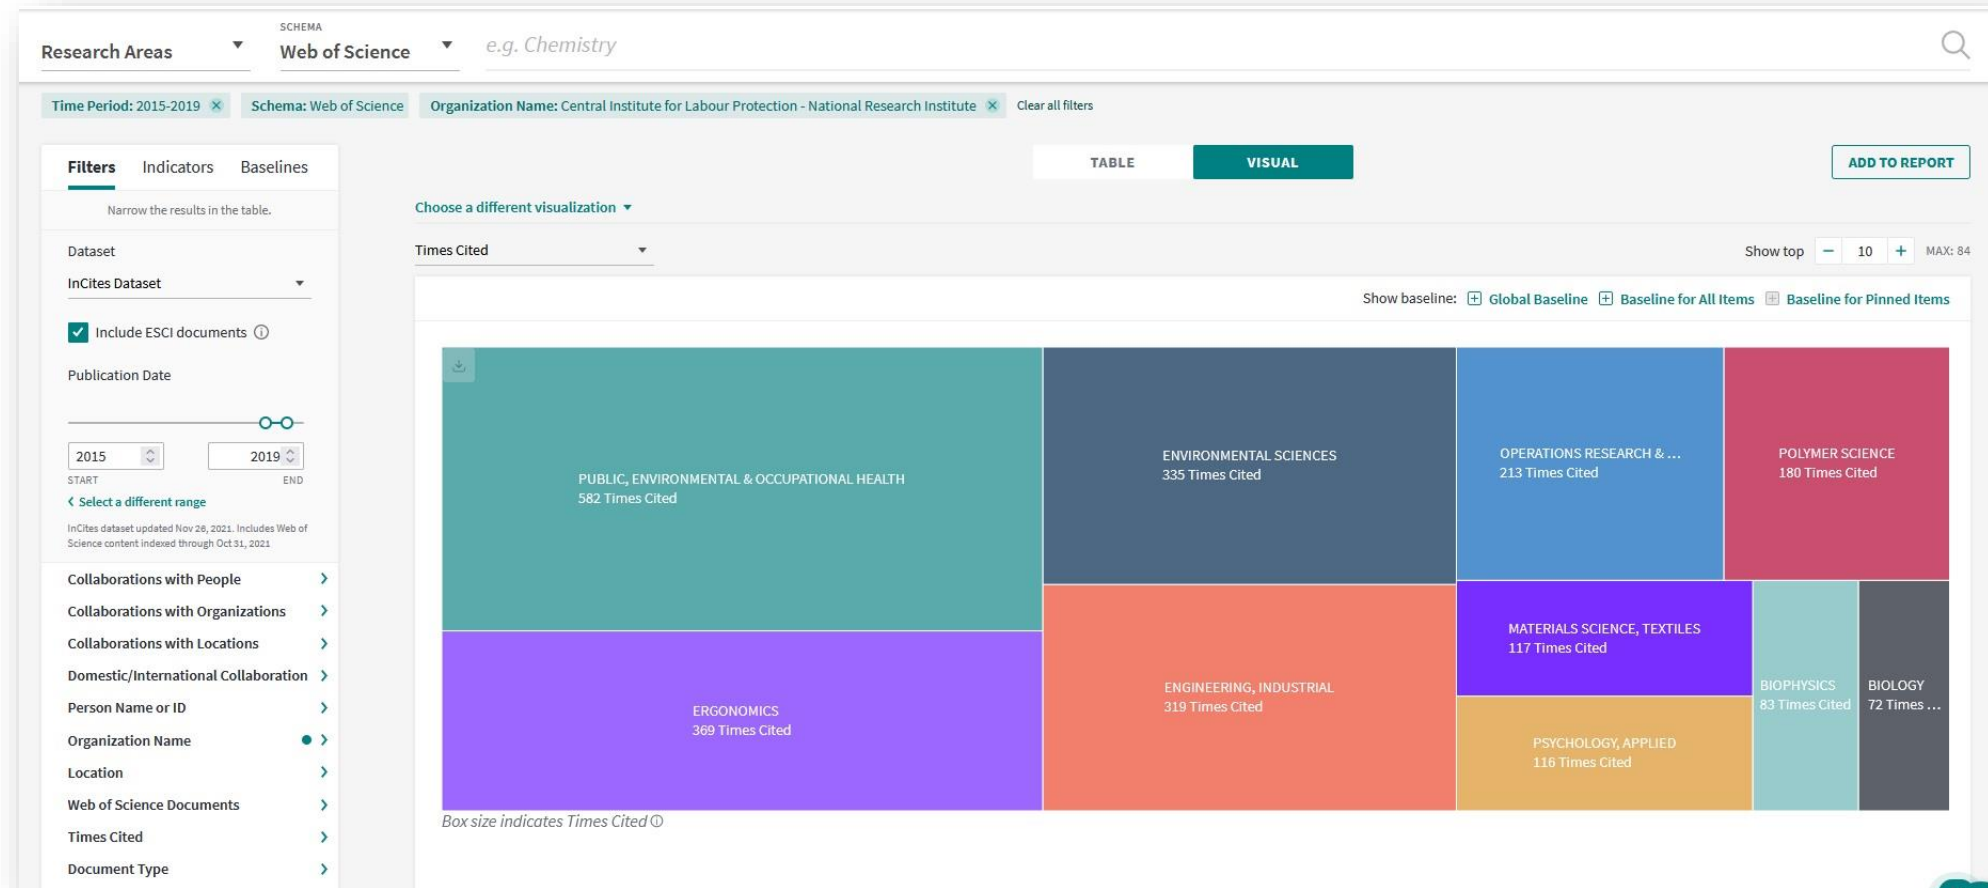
Research Areas

SCHEMA
Web of Science

e.g. Chemistry

Time Period: 2015-2019 × Schema: Web of Science Organization Name: Central Institute for Labour Protection - National Research Institute × Clear all filters

Filters Indicators Baselines

Narrow the results in the table.

Dataset

InCites Dataset

Include ESCI documents

Publication Date

2015 2019
START END

Select a different range

InCites dataset updated Nov 26, 2021. Includes Web of Science content indexed through Oct 31, 2021

Collaborations with People
Collaborations with Organizations
Collaborations with Locations
Domestic/International Collaboration
Person Name or ID
Organization Name
Location
Web of Science Documents
Times Cited
Document Type

TABLE VISUAL

ADD TO REPORT

Choose a different visualization

Times Cited

Show top 10 MAX: 84

Show baseline: Global Baseline Baseline for All Items Baseline for Pinned Items

PUBLIC, ENVIRONMENTAL & OCCUPATIONAL HEALTH
582 Times Cited

ENVIRONMENTAL SCIENCES
335 Times Cited

OPERATIONS RESEARCH & ...
213 Times Cited

POLYMER SCIENCE
180 Times Cited

MATERIALS SCIENCE, TEXTILES
117 Times Cited

ERGONOMICS
369 Times Cited

ENGINEERING, INDUSTRIAL
319 Times Cited

BIOPHYSICS
83 Times Cited

BIOLOGY
72 Times ...

PSYCHOLOGY, APPLIED
116 Times Cited

Box size indicates Times Cited